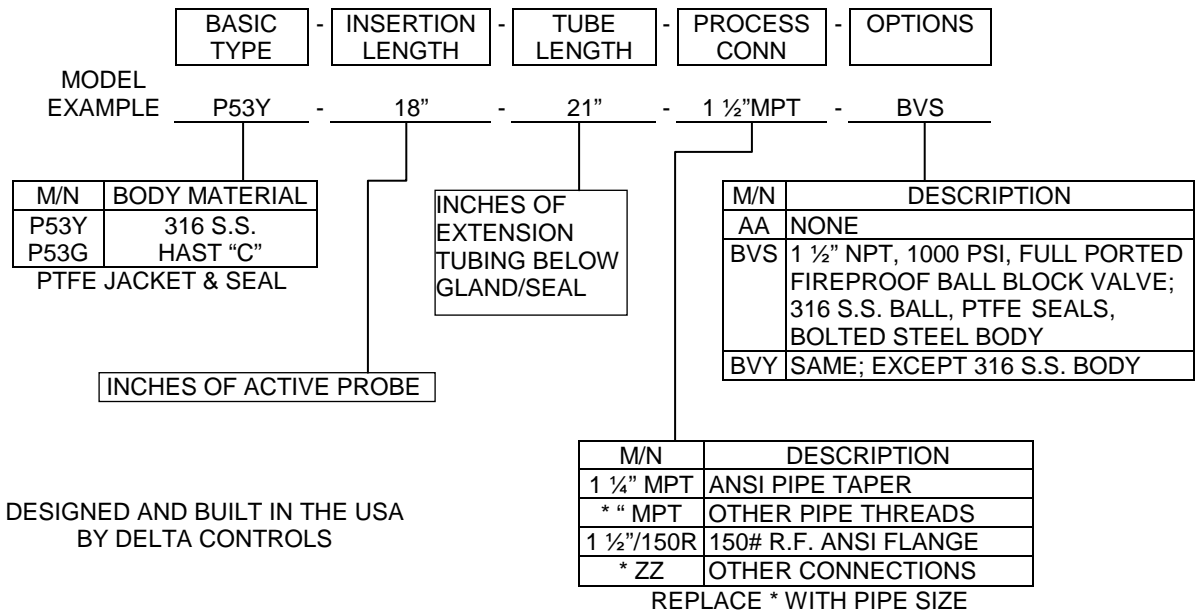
| BASIC TYPE | - | INSERTION LENGTH | - | TUBE LENGTH | - | PROCESS CONN | - | OPTIONS |
|---|---|---|---|---|---|---|---|---|

MODEL EXAMPLE P53Y - 18" - 21" - 1 ½"MPT - BVS

| M/N | BODY MATERIAL |
|---|---|
| P53Y | 316 S.S. |
| P53G | HAST "C" |

PTFE JACKET & SEAL

INCHES OF EXTENSION TUBING BELOW GLAND/SEAL

| M/N | DESCRIPTION |
|---|---|
| AA | NONE |
| BVS | 1 ½" NPT, 1000 PSI, FULL PORTED FIREPROOF BALL BLOCK VALVE; 316 S.S. BALL, PTFE SEALS, BOLTED STEEL BODY |
| BVY | SAME; EXCEPT 316 S.S. BODY |

INCHES OF ACTIVE PROBE

| M/N | DESCRIPTION |
|---|---|
| 1 ¼" MPT | ANSI PIPE TAPER |
| * " MPT | OTHER PIPE THREADS |
| 1 ½"/150R | 150# R.F. ANSI FLANGE |
| * ZZ | OTHER CONNECTIONS |

REPLACE * WITH PIPE SIZE

DESIGNED AND BUILT IN THE USA BY DELTA CONTROLS